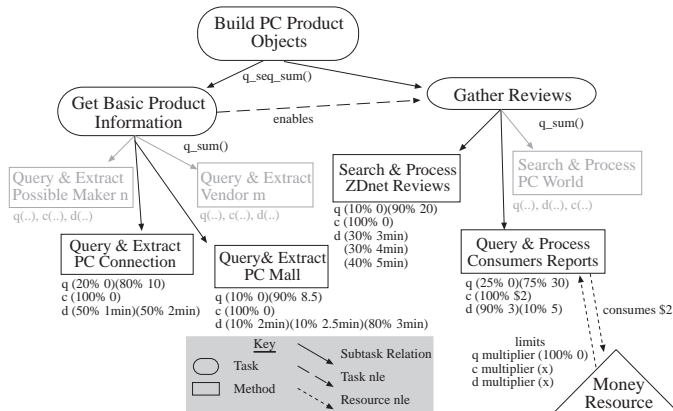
Build PC Product Objects

q_seq_sum()

Get Basic Product Information

enables

Gather Reviews

q_sum()

q_sum()

Query & Extract Possible Maker n

q(..), c(..), d(..)

Query & Extract Vendor m

q(..), c(..), d(..)

Search & Process ZDnet Reviews

q (10% 0)(90% 20)
c (100% 0)
d (30% 3min)
(30% 4min)
(40% 5min)

Search & Process PC World

q(..), d(..), c(..)

Query & Extract PC Connection

q (20% 0)(80% 10)
c (100% 0)
d (50% 1min)(50% 2min)

Query& Extract PC Mall

q (10% 0)(90% 8.5)
c (100% 0)
d (10% 2min)(10% 2.5min)(80% 3min)

Query & Process Consumers Reports

q (25% 0)(75% 30)
c (100% $2)
d (90% 3)(10% 5)

consumes $2

limits
q multiplier (100% 0)
c multiplier (x)
d multiplier (x)

Money Resource

Key
Task
Method
Subtask Relation
Task nle
Resource nle